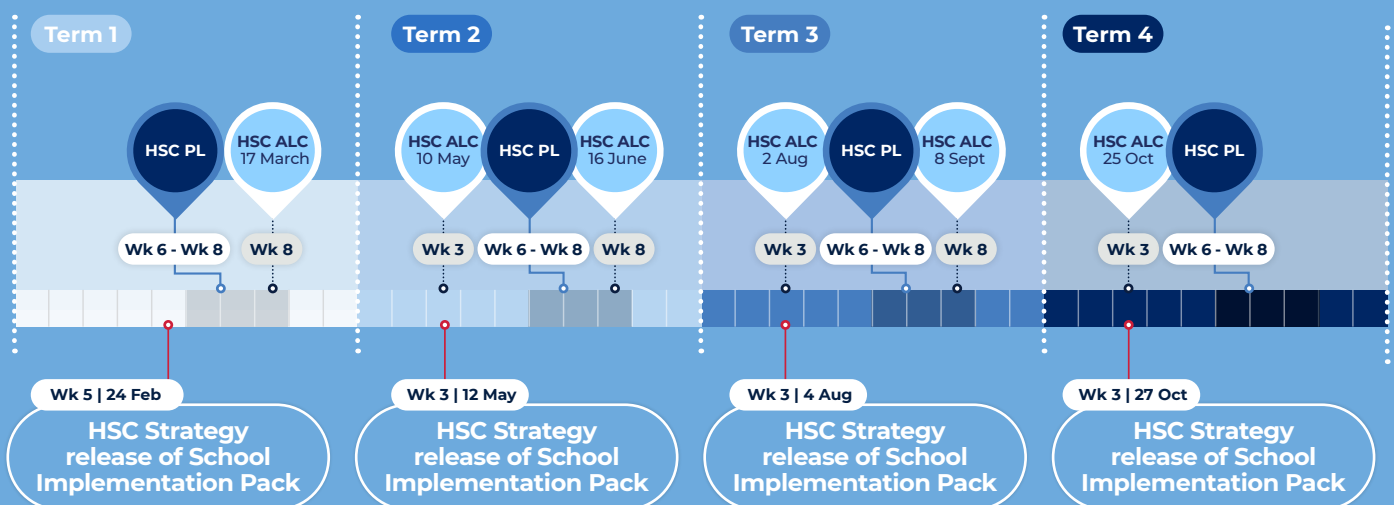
Term 1

HSC PL

HSC ALC
17 March

Wk 6 - Wk 8

Wk 8

Wk 5 | 24 Feb

HSC Strategy release of School Implementation Pack

Term 2

HSC ALC
10 May

HSC PL

HSC ALC
16 June

Wk 3

Wk 6 - Wk 8

Wk 8

Wk 3 | 12 May

HSC Strategy release of School Implementation Pack

Term 3

HSC ALC
2 Aug

HSC PL

HSC ALC
8 Sept

Wk 3

Wk 6 - Wk 8

Wk 8

Wk 3 | 4 Aug

HSC Strategy release of School Implementation Pack

Term 4

HSC ALC
25 Oct

HSC PL

Wk 3

Wk 6 - Wk 8

Wk 3 | 27 Oct

HSC Strategy release of School Implementation Pack